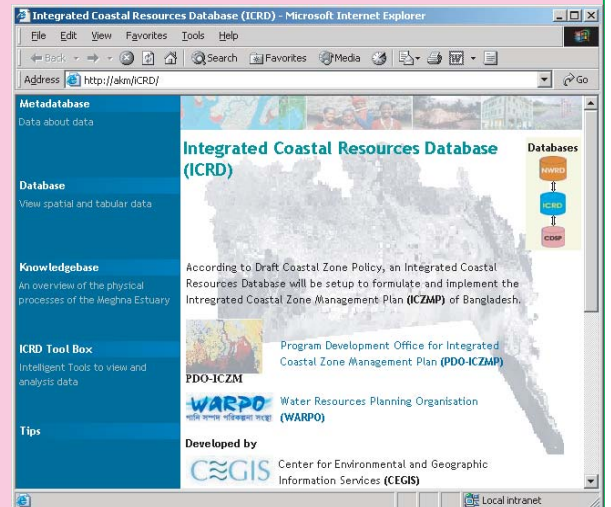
Integrated Coastal Resources Database (ICRD) - Microsoft Internet Explorer

File Edit View Favorites Tools Help

Back Search Favorites Media

Address http://akm/iCRD/ Go

Metadatabase
Data about data

Database
View spatial and tabular data

Knowledgebase
An overview of the physical processes of the Meghna Estuary

ICRD Tool Box
Intelligent Tools to view and analysis data

Tips

Integrated Coastal Resources Database (ICRD)

Databases
NWRD
ICRD
CDSP

According to Draft Coastal Zone Policy, an Integrated Coastal Resources Database will be setup to formulate and implement the Intregrated Coastal Zone Management Plan (ICZMP) of Bangladesh.

PDO-ICZM
Program Development Office for Integrated Coastal Zone Management Plan (PDO-ICZMP)

WARPO
পানি সম্পদ পরিকল্পনা সংস্থা
Water Resources Planning Organisation (WARPO)

Developed by
CEGIS
Center for Environmental and Geographic Information Services (CEGIS)

Local intranet